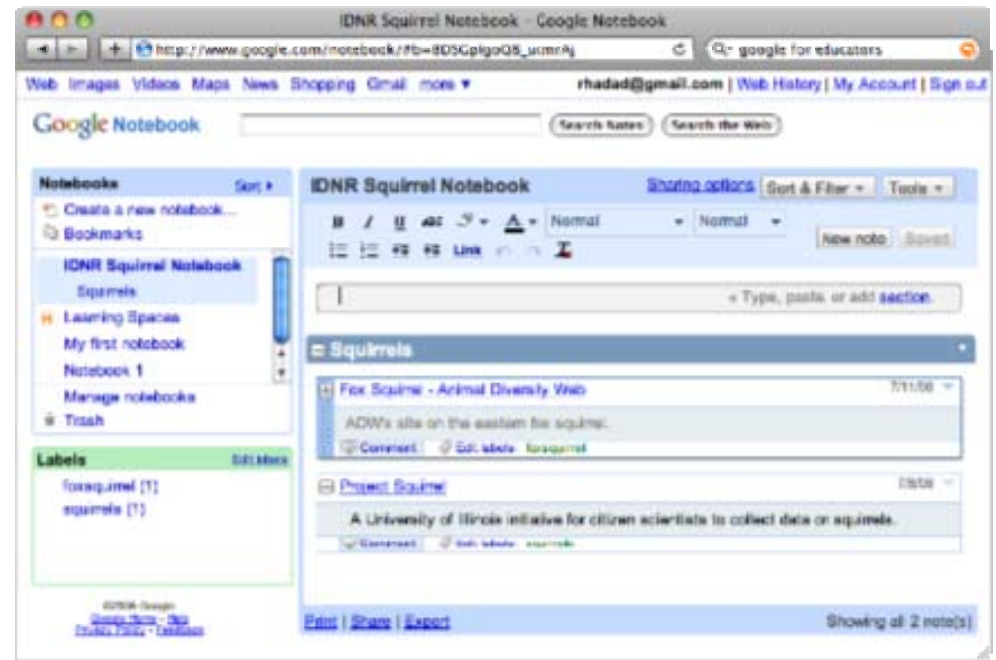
IDNR Squirrel Notebook - Google Notebook

http://www.google.com/notebook/fb=BDSCplgoQ8_ucmrAj

Q- google for educators

Web Images Videos Maps News Shopping Gmail more ▾

rhadad@gmail.com | Web History | My Account | Sign out

Google Notebook

Search Notes

Search the Web

Notebooks

Sort ▸

Create a new notebook...

Bookmarks

IDNR Squirrel Notebook

Squirrels

Learning Spaces

My first notebook

Notebook 1

Manage notebooks

Trash

Labels

Edit labels

foxsquirrel (1)

squirrels (1)

©2008 Google

Google Home - Help

Privacy Policy - Feedback

IDNR Squirrel Notebook

Sharing options

Sort & Filter ▾

Tools ▾

B I U ABC Normal Normal

Link

New note

Saved

« Type, paste, or add section.

Squirrels

Fox Squirrel - Animal Diversity Web

7/11/08

ADW's site on the eastern fox squirrel.

Comment

Edit labels

foxsquirrel

Project Squirrel

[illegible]

A University of Illinois initiative for citizen scientists to collect data on squirrels.

Comment

Edit labels

squirrels

Print | Share | Export

Showing all 2 note(s)